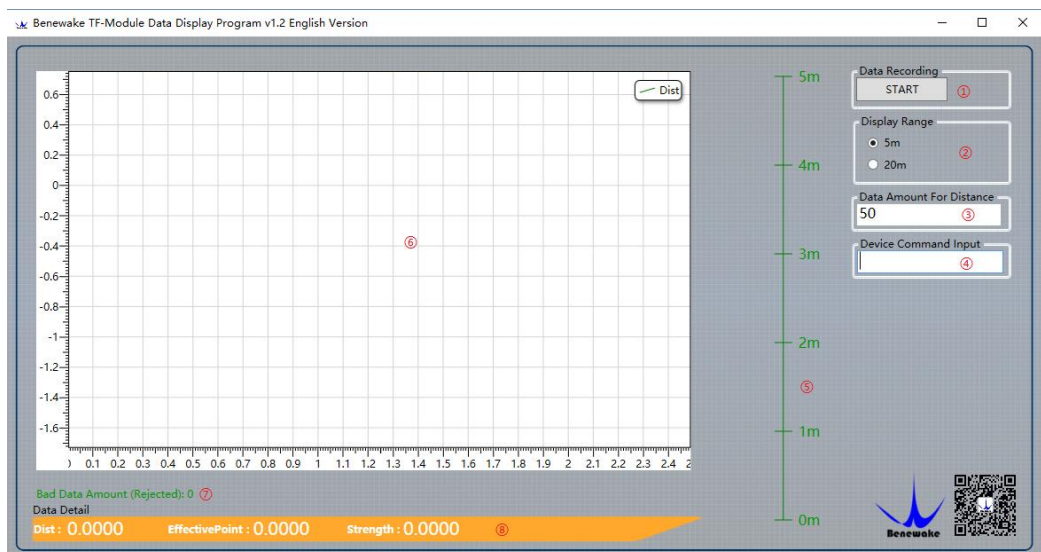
Benewake TF-Module Data Display Program v1.2 English Version

Dist

0.6
0.4
0.2
0
-0.2
-0.4
-0.6
-0.8
-1
-1.2
-1.4
-1.6

) 0.1 0.2 0.3 0.4 0.5 0.6 0.7 0.8 0.9 1 1.1 1.2 1.3 1.4 1.5 1.6 1.7 1.8 1.9 2 2.1 2.2 2.3 2.4 2

⑥

5m
4m
3m
2m
1m
0m

⑤

Data Recording
START ①

Display Range
5m
20m ②

Data Amount For Distance
50 ③

Device Command Input
④

Bad Data Amount (Rejected): 0 ⑦
Data Detail
Dist : 0.0000 EffectivePoint : 0.0000 Strength : 0.0000 ⑧

Benewake